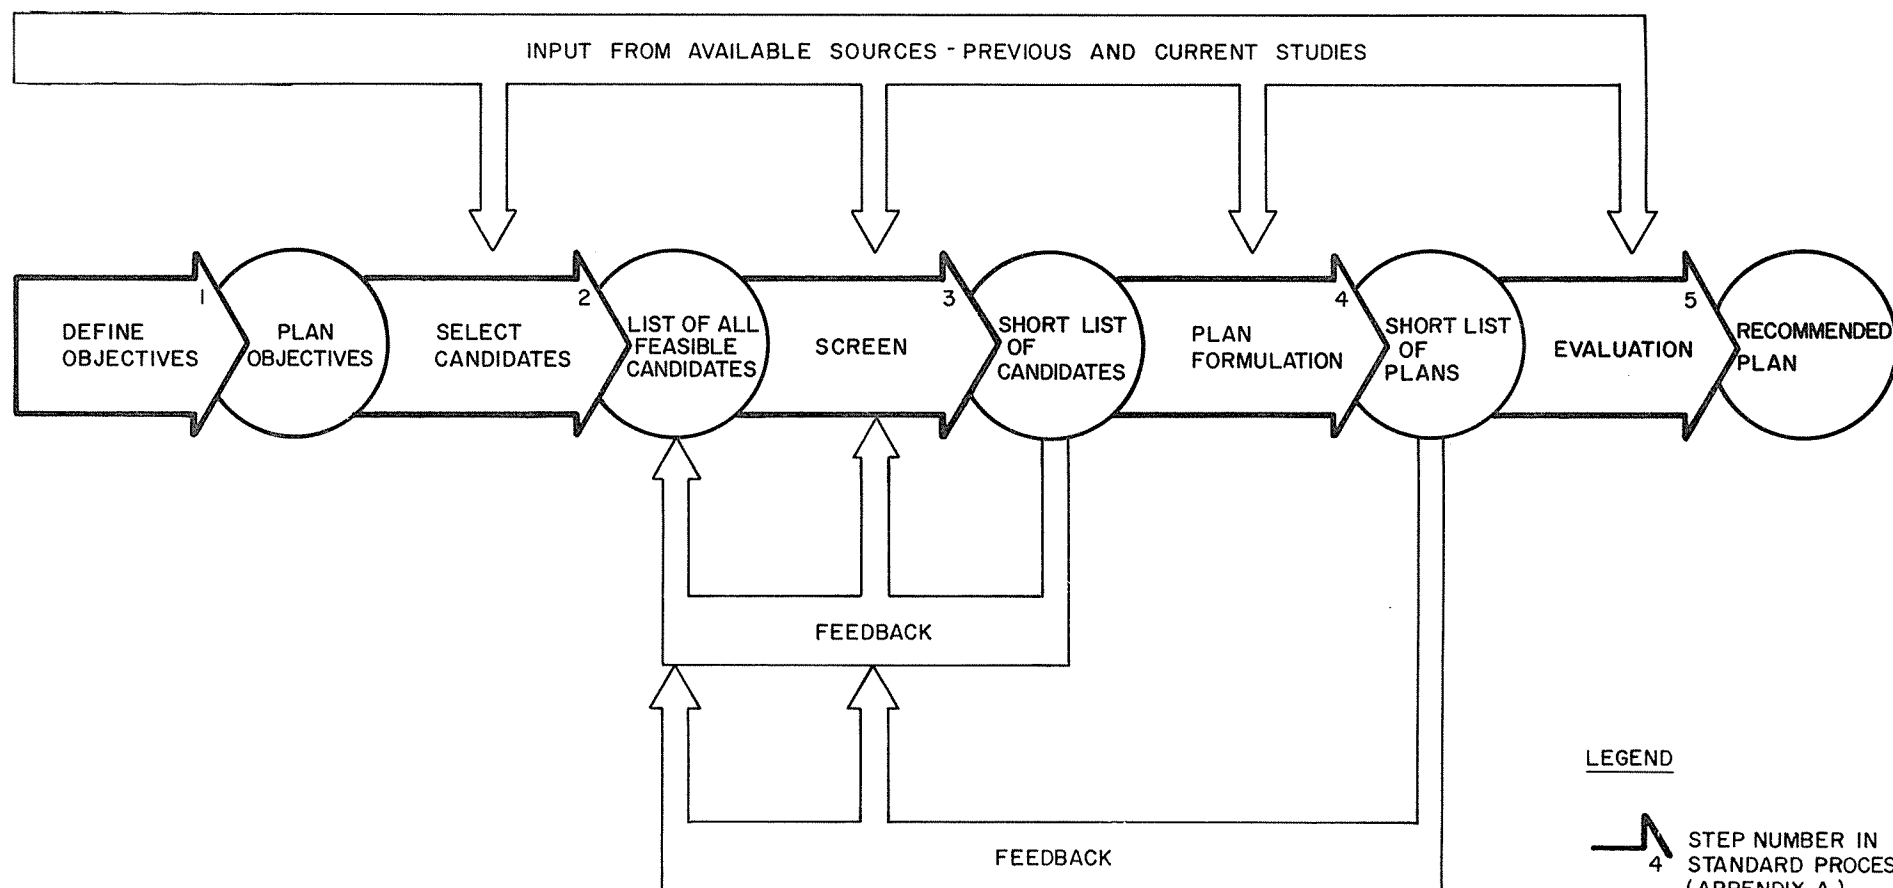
INPUT FROM AVAILABLE SOURCES - PREVIOUS AND CURRENT STUDIES

DEFINE OBJECTIVES

1

PLAN OBJECTIVES

SELECT CANDIDATES

2

LIST OF ALL FEASIBLE CANDIDATES

SCREEN

3

SHORT LIST OF CANDIDATES

PLAN FORMULATION

4

SHORT LIST OF PLANS

EVALUATION

5

RECOMMENDED PLAN

FEEDBACK

FEEDBACK

LEGEND

4 STEP NUMBER IN STANDARD PROCES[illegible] (APPENDIX A)